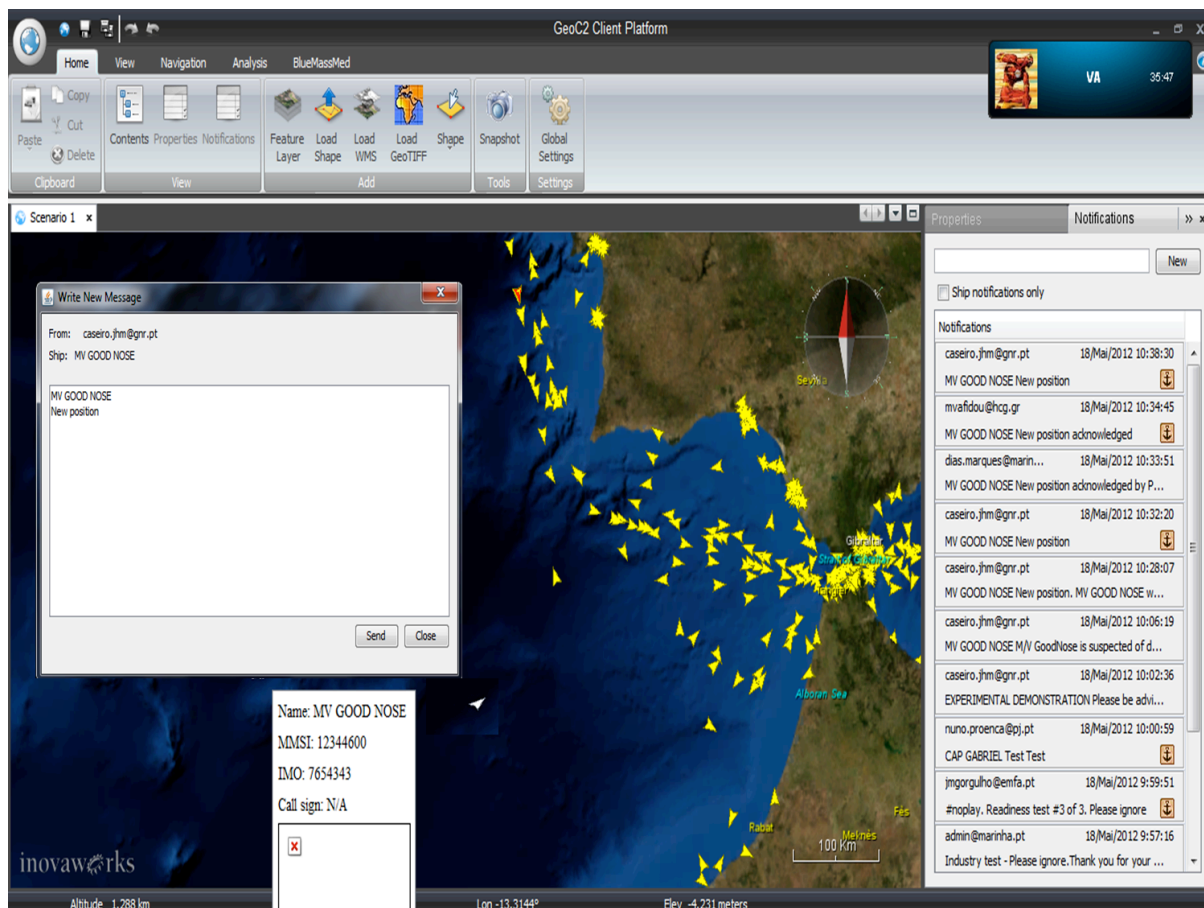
GeoC2 Client Platform

Home View Navigation Analysis BlueMassMed

VA 35:47

Paste Copy Cut Delete
Clipboard

Contents Properties Notifications
View

Feature Layer Load Shape Load WMS Load GeoTIFF Shape
Add

Snapshot
Tools

Global Settings
Settings

Scenario 1 ×

Write New Message

From: caseiro.jhm@gnr.pt
Ship: MV GOOD NOSE

MV GOOD NOSE
New position

Send Close

Name: MV GOOD NOSE
MMSI: 12344600
IMO: 7654343
Call sign: N/A

Sevilla
Gibraltar
Strait of Gibraltar
Alboran Sea
Rabat
Meknès
Fès
100 Km

inovaworks

Altitude 1,288 km
Lon -13.3144°
Elev -4,231 meters

Properties Notifications

New

Ship notifications only

Notifications

caseiro.jhm@gnr.pt 18/Mai/2012 10:38:30
MV GOOD NOSE New position

mvafidou@hcg.gr 18/Mai/2012 10:34:45
MV GOOD NOSE New position acknowledged

dias.marques@marin... 18/Mai/2012 10:33:51
MV GOOD NOSE New position acknowledged by P...

caseiro.jhm@gnr.pt 18/Mai/2012 10:32:20
MV GOOD NOSE New position

caseiro.jhm@gnr.pt 18/Mai/2012 10:28:07
MV GOOD NOSE New position. MV GOOD NOSE w...

caseiro.jhm@gnr.pt 18/Mai/2012 10:06:19
MV GOOD NOSE M/V GoodNose is suspected of d...

caseiro.jhm@gnr.pt 18/Mai/2012 10:02:36
EXPERIMENTAL DEMONSTRATION Please be advi...

nuno.proenca@pj.pt 18/Mai/2012 10:00:59
CAP GABRIEL Test Test

jmgorgulho@emfa.pt 18/Mai/2012 9:59:51
#noplay. Readiness test #3 of 3. Please ignore

admin@marinha.pt 18/Mai/2012 9:57:16
Industry test - Please ignore.Thank you for your ...